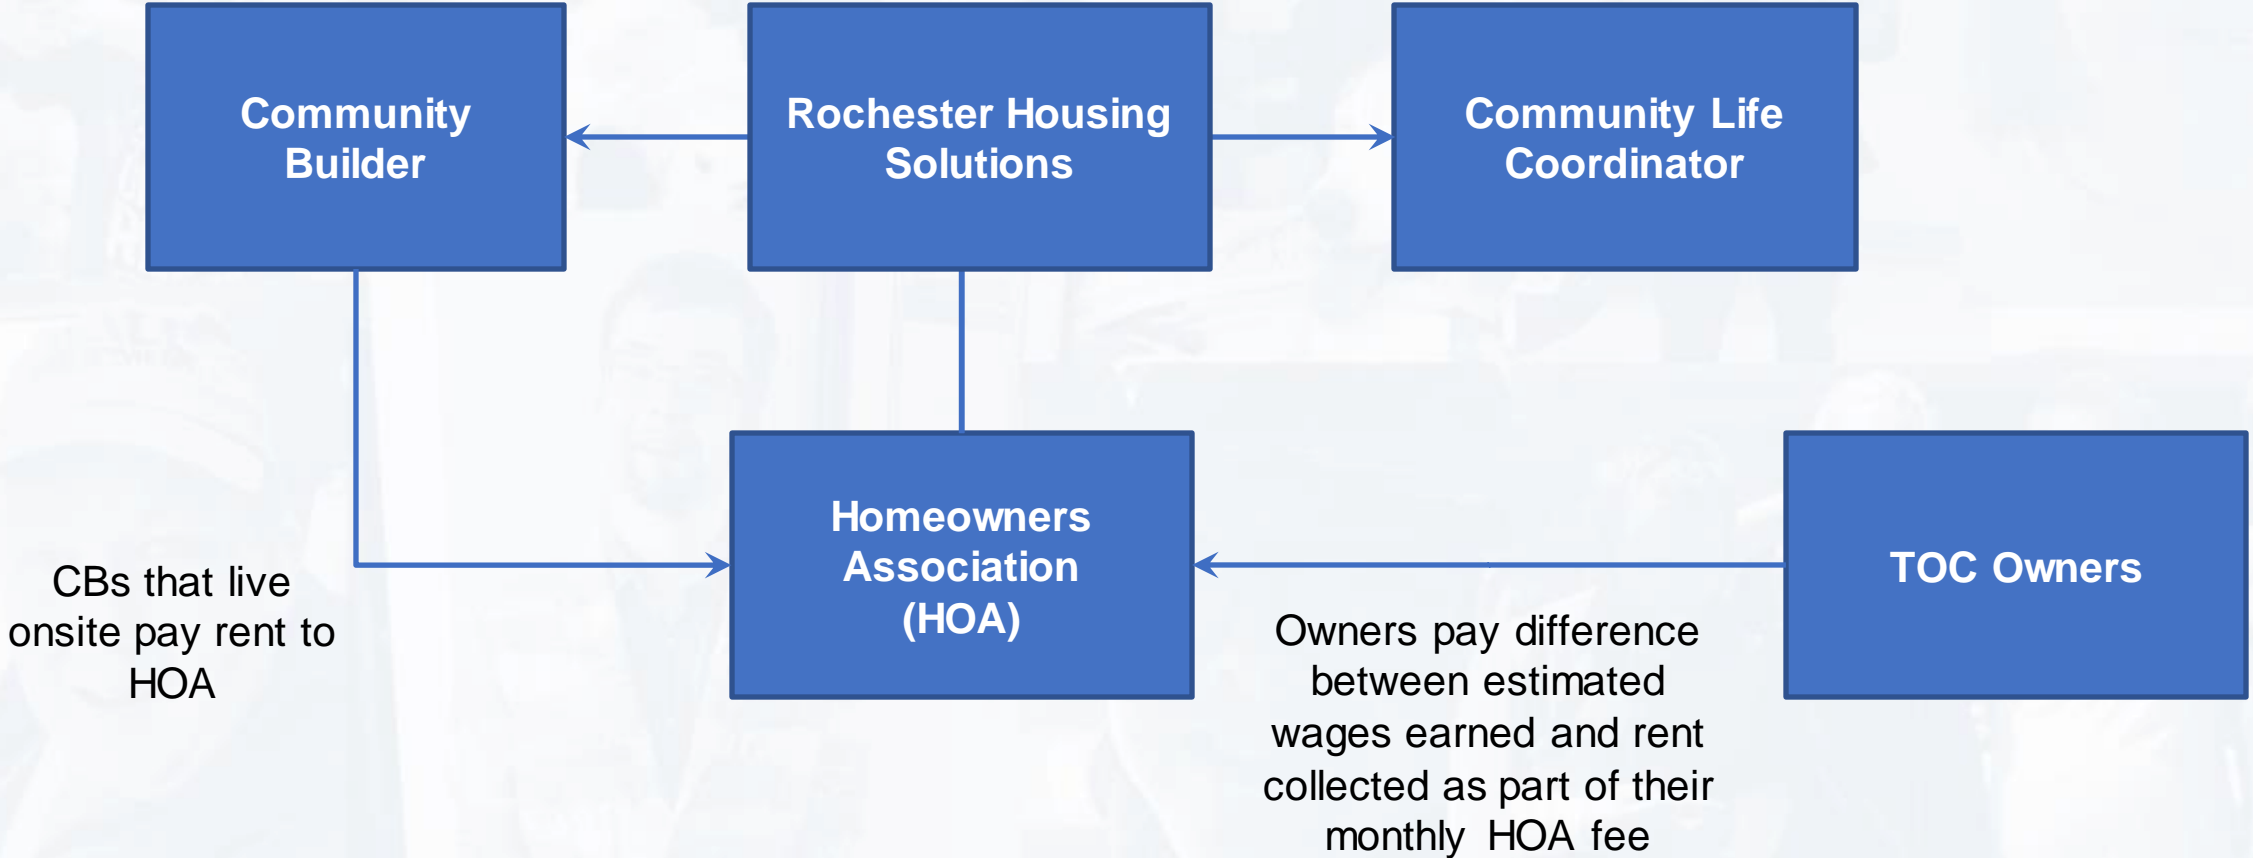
Community Builder

Rochester Housing Solutions

Community Life Coordinator

Homeowners Association (HOA)

TOC Owners

CBs that live onsite pay rent to HOA

Owners pay difference between estimated wages earned and rent collected as part of their monthly HOA fee